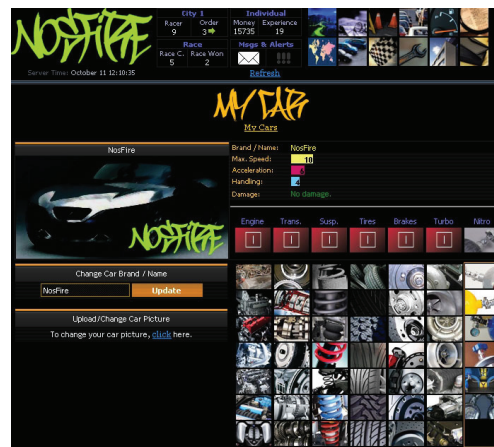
NOSFIRE

City 1
Racer 9
Order 3

Individual
Money 15735
Experience 19

Race
Race C. 5
Race Won 2

Msgs & Alerts

Refresh

Server Time: October 11 12:10:35

MY CAR

My Cars

NosFire

NOSFIRE

Brand / Name: NosFire
Max. Speed: 10
Acceleration: 6
Handling: 4
Damage: No damage.

Engine
Trans.
Susp.
Tires
Brakes
Turbo
Nitro

Change Car Brand / Name

NosFire
Update

Upload/Change Car Picture

To change your car picture, click here.